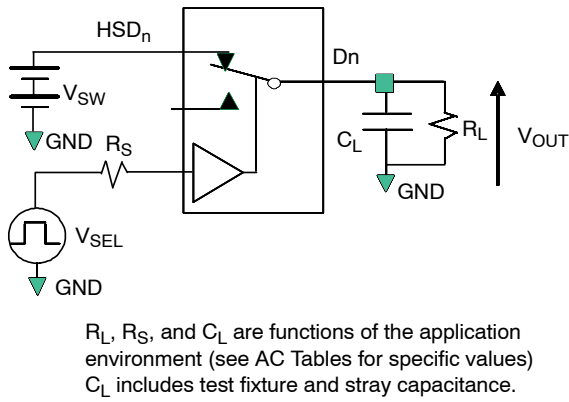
HSD$_n$
Dn
V$_{SW}$
GND
R$_S$
C$_L$
R$_L$
V$_{OUT}$
GND
V$_{SEL}$
GND

R$_L$, R$_S$, and C$_L$ are functions of the application environment (see AC Tables for specific values)
C$_L$ includes test fixture and stray capacitance.